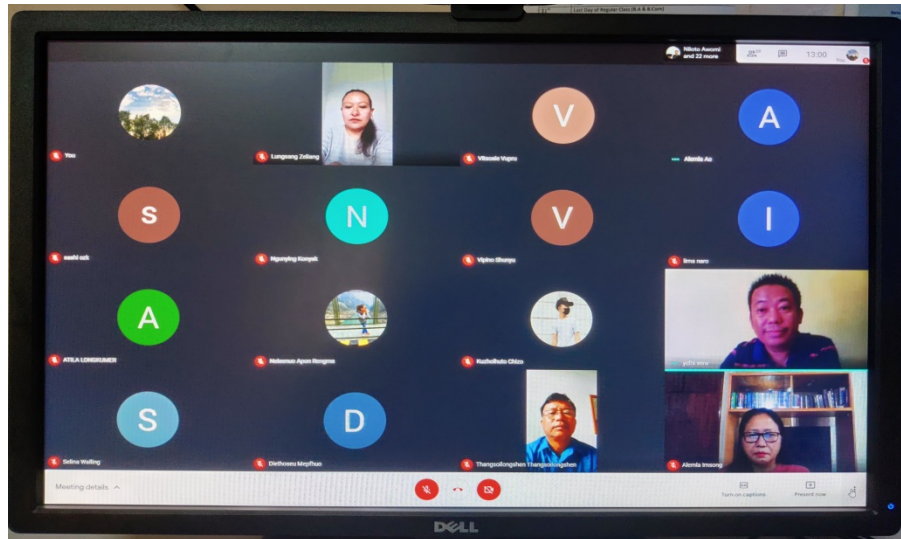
Last Day of Regular Class (B.A & B.Com)

Nikoto Awomi and 22 more

23

13:00

You

Lungvang Zeliang

V

Vitsosie Vupru

A

Alemla Ao

S

sashi ozk

N

Ngunying Konyak

V

Vipino Shunyu

I

ilms nsrc

A

ATILA LONGKUMER

Nsiesmun Ayon Rengma

Kuzholhuto Chizo

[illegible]

S

Selina Walling

D

Diethonou Mepfhuo

Thangsolongshen Thangsolongshen

Alemla Imsong

Meeting details

Turn on captions

Present now

DELL